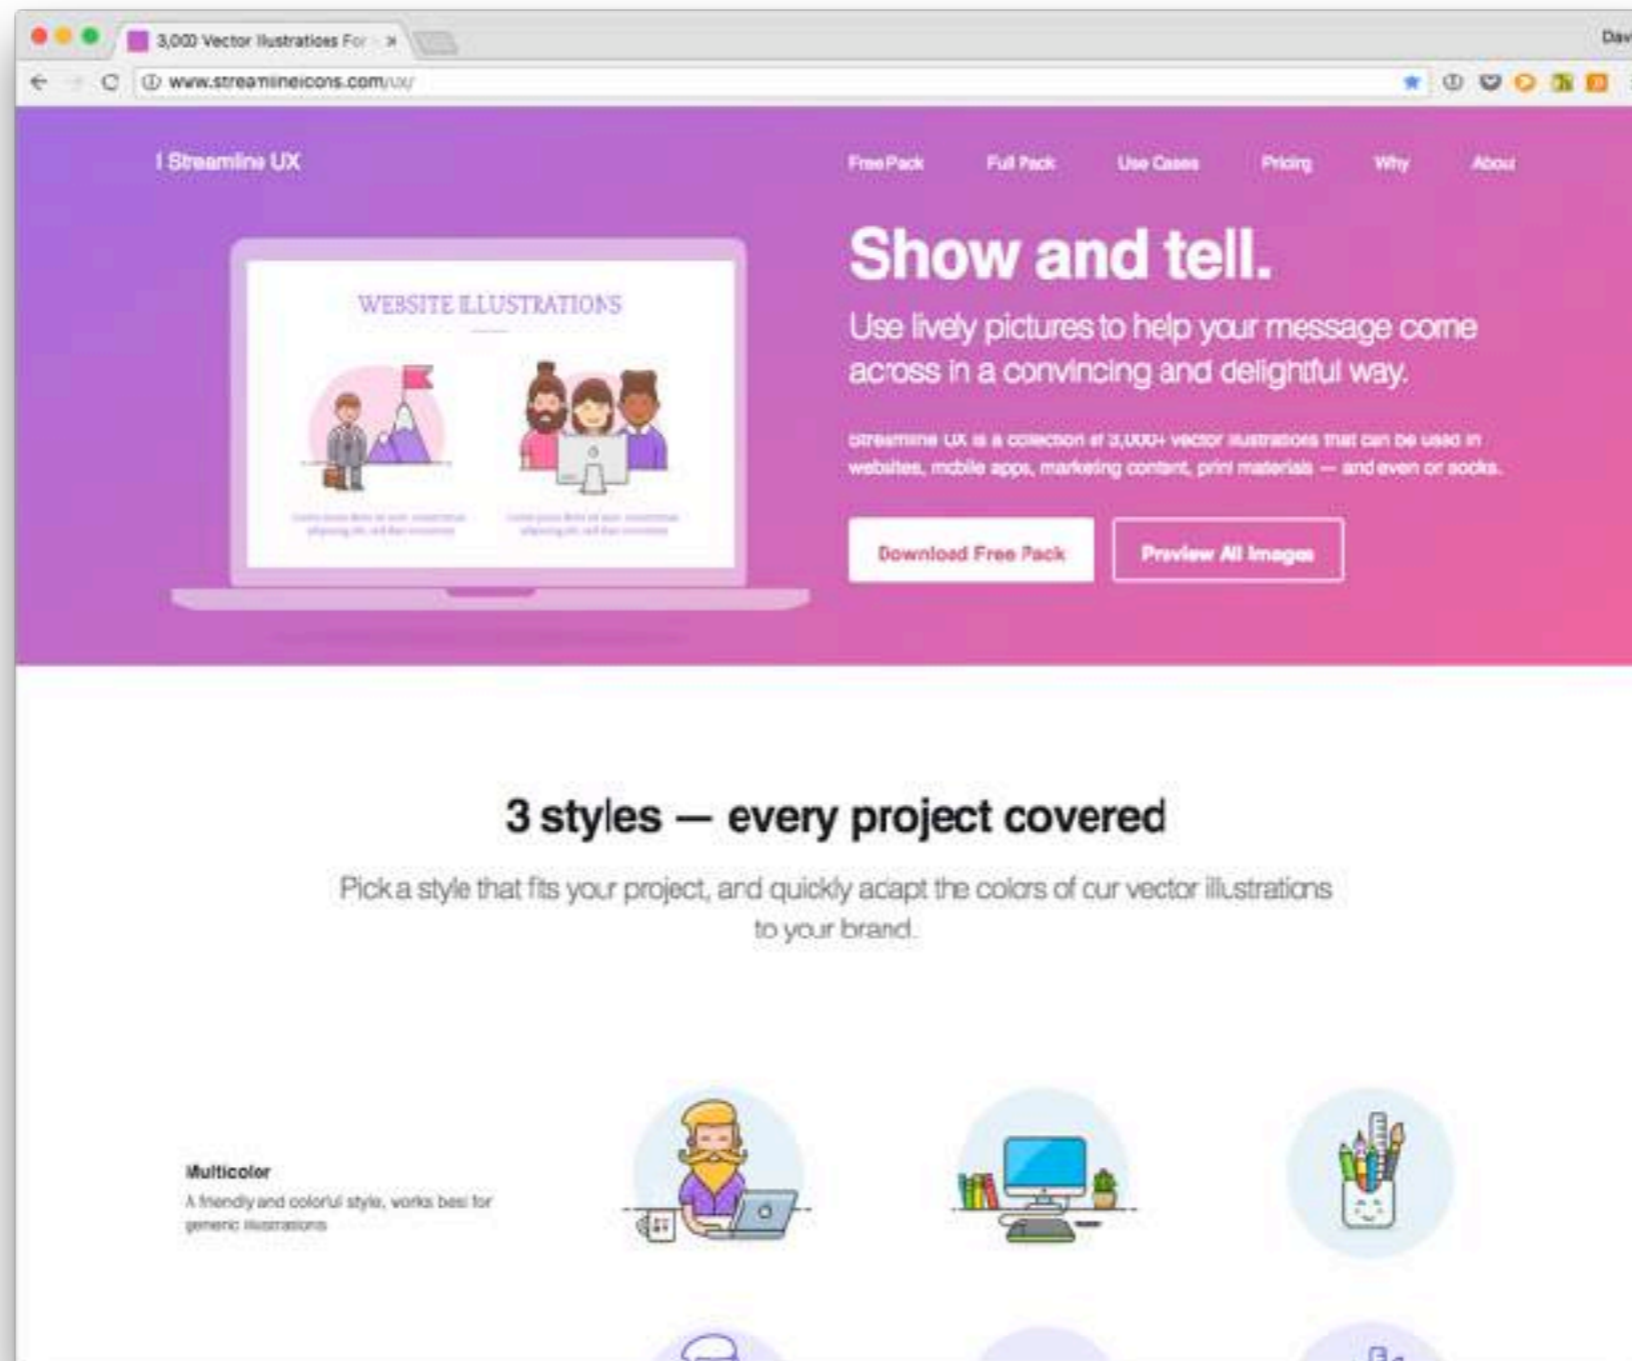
3,000 Vector Illustrations For ×

Dav

www.streamlineicons.com/ux/

I Streamline UX

Free Pack Full Pack Use Cases Pricing Why About

WEBSITE ILLUSTRATIONS

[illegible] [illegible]

Show and tell.

Use lively pictures to help your message come across in a convincing and delightful way.

Streamline UX is a collection of 3,000+ vector illustrations that can be used in websites, mobile apps, marketing content, print materials — and even on socks.

Download Free Pack

Preview All Images

3 styles — every project covered

Pick a style that fits your project, and quickly adapt the colors of our vector illustrations to your brand.

Multicolor

A friendly and colorful style, works best for generic illustrations